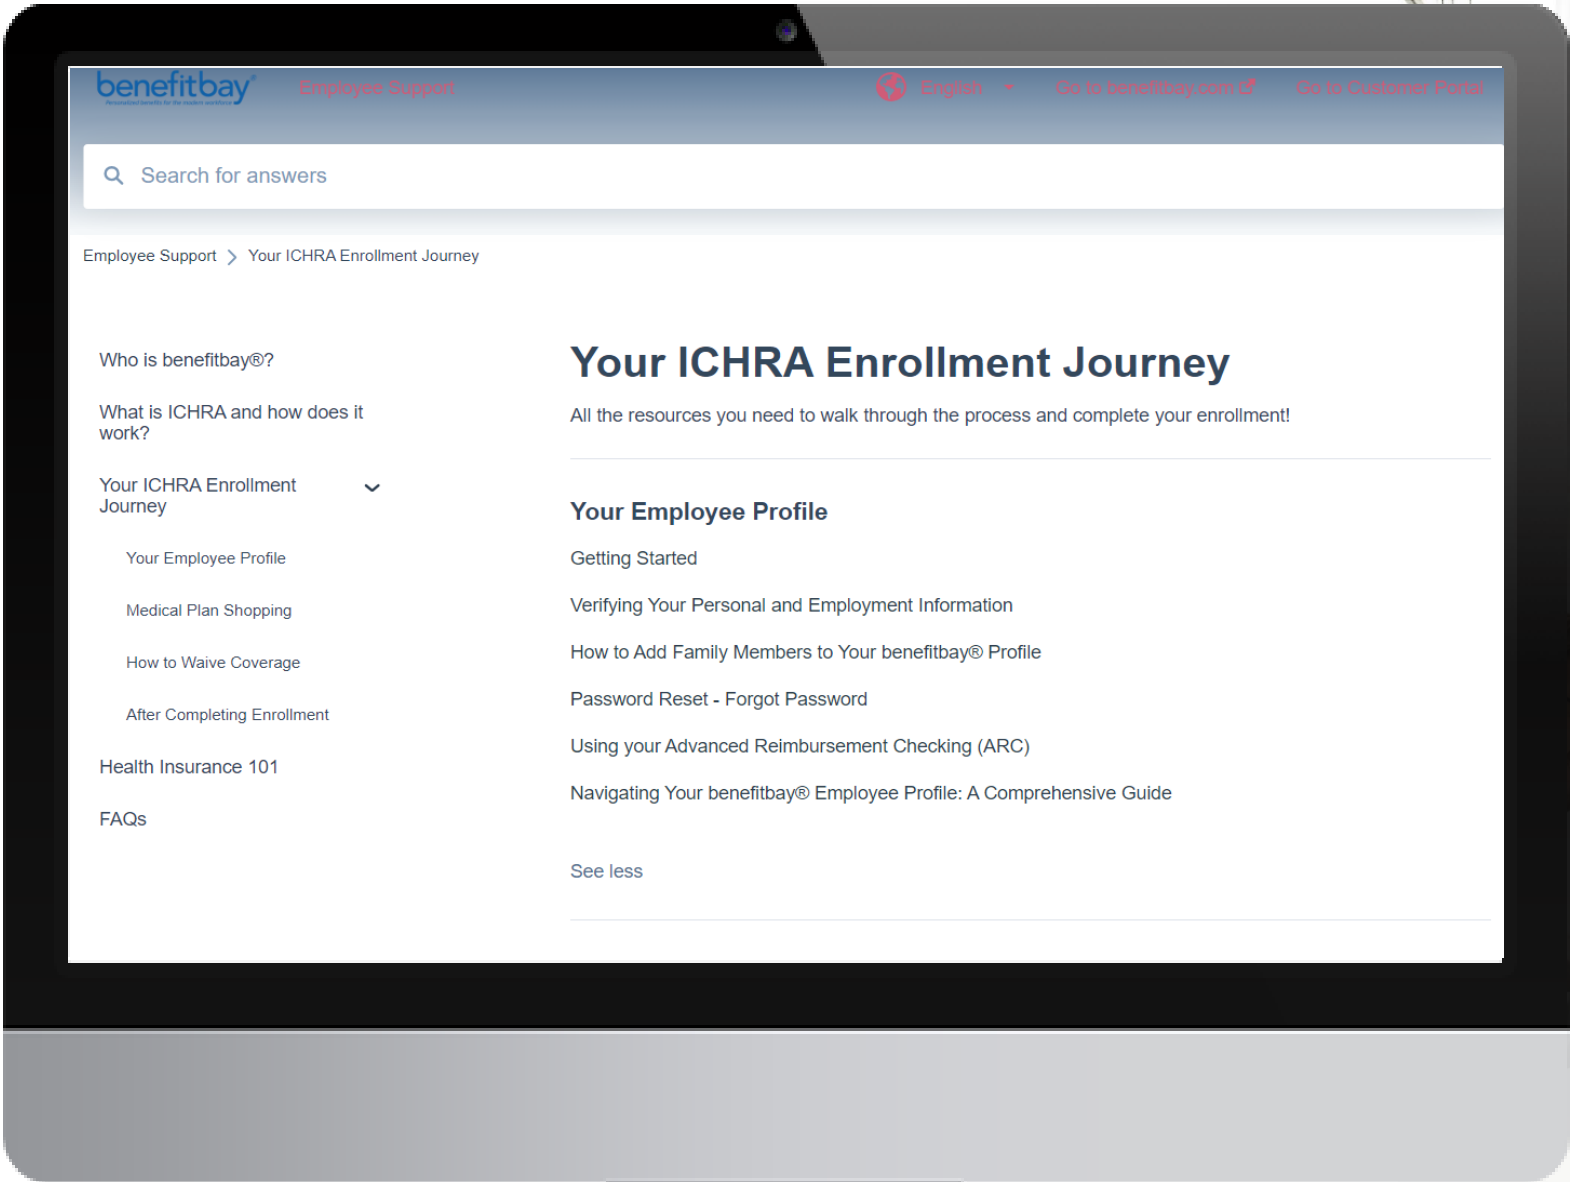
benefitbay® Employee Support

English Go to benefitbay.com Go to Customer Portal

Search for answers

Employee Support > Your ICHRA Enrollment Journey

Who is benefitbay®?

What is ICHRA and how does it work?

Your ICHRA Enrollment Journey

Your Employee Profile

Medical Plan Shopping

How to Waive Coverage

After Completing Enrollment

Health Insurance 101

FAQs

Your ICHRA Enrollment Journey

All the resources you need to walk through the process and complete your enrollment!

Your Employee Profile

Getting Started

Verifying Your Personal and Employment Information

How to Add Family Members to Your benefitbay® Profile

Password Reset - Forgot Password

Using your Advanced Reimbursement Checking (ARC)

Navigating Your benefitbay® Employee Profile: A Comprehensive Guide

See less